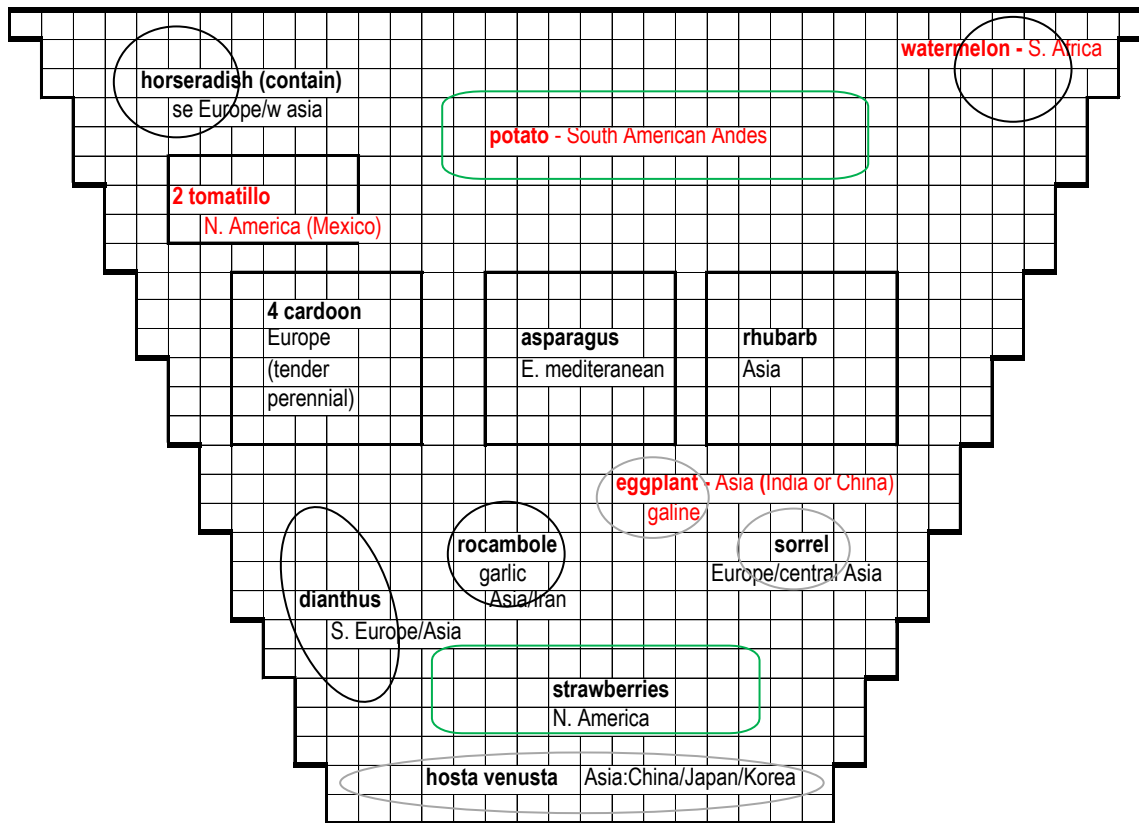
horseradish (contain)
se Europe/w asia

watermelon - S. Africa

potato - South American Andes

2 tomatillo
N. America (Mexico)

4 cardoon
Europe
(tender perennial)

asparagus
E. mediteranean

rhubarb
Asia

eggplant - Asia (India or China)
galine

rocambole
garlic
Asia/Iran

sorrel
Europe/central Asia

dianthus
S. Europe/Asia

strawberries
N. America

hosta venusta Asia:China/Japan/Korea